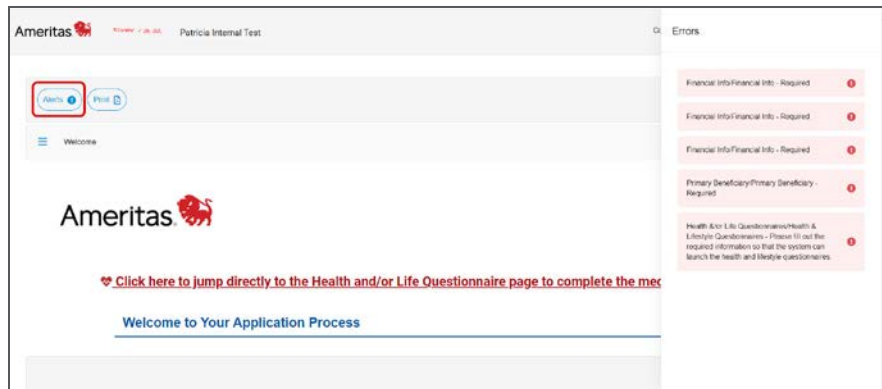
Ameritas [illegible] Patricia Internal Test

Alerts Print

Welcome

Ameritas

Click here to jump directly to the Health and/or Life Questionnaire page to complete the me

Welcome to Your Application Process

Errors

Financial Info/Financial Info - Required

Financial Info/Financial Info - Required

Financial Info/Financial Info - Required

Primary Beneficiary/Primary Beneficiary - Required

Health &/or Life Questionnaires/Health & Lifestyle Questionnaires - Please fill out the required information so that the system can launch the health and lifestyle questionnaires.